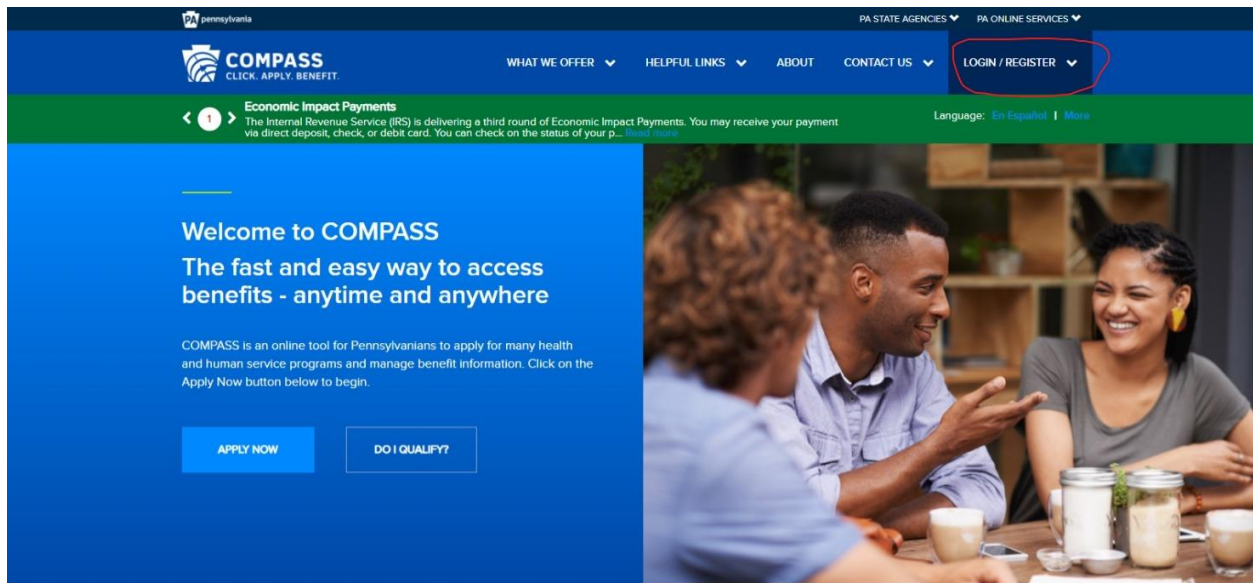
PA pennsylvania

PA STATE AGENCIES PA ONLINE SERVICES

COMPASS
CLICK. APPLY. BENEFIT.

WHAT WE OFFER HELPFUL LINKS ABOUT CONTACT US LOGIN / REGISTER

1

Economic Impact Payments
The Internal Revenue Service (IRS) is delivering a third round of Economic Impact Payments. You may receive your payment via direct deposit, check, or debit card. You can check on the status of your p... Read more

Language: En Español | More

Welcome to COMPASS
The fast and easy way to access benefits - anytime and anywhere

COMPASS is an online tool for Pennsylvanians to apply for many health and human service programs and manage benefit information. Click on the Apply Now button below to begin.

APPLY NOW

DO I QUALIFY?